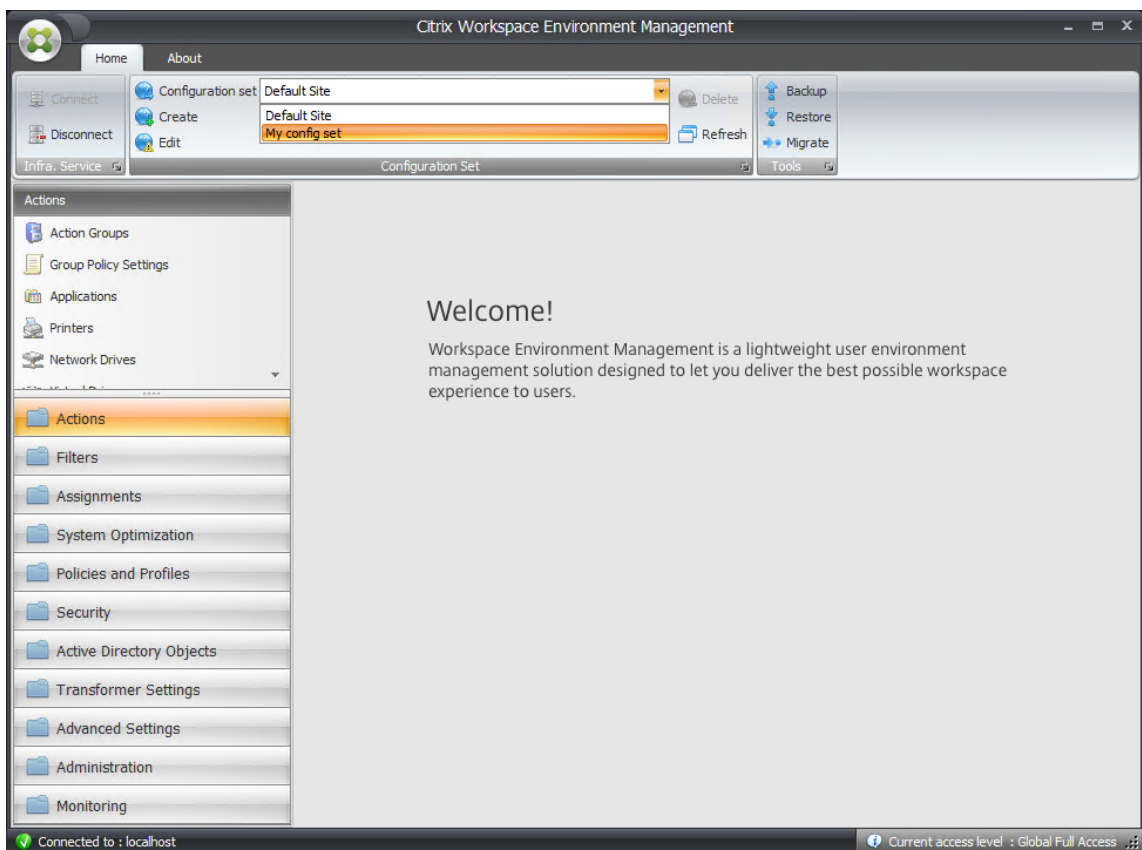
Citrix Workspace Environment Management

Home About

Connect
Disconnect
Infra. Service

Configuration set Default Site
Default Site
My config set
Create
Edit
Delete
Refresh
Configuration Set

Backup
Restore
Migrate
Tools

Actions
Action Groups
Group Policy Settings
Applications
Printers
Network Drives
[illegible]

Actions
Filters
Assignments
System Optimization
Policies and Profiles
Security
Active Directory Objects
Transformer Settings
Advanced Settings
Administration
Monitoring

Welcome!

Workspace Environment Management is a lightweight user environment management solution designed to let you deliver the best possible workspace experience to users.

Connected to : localhost
Current access level : Global Full Access